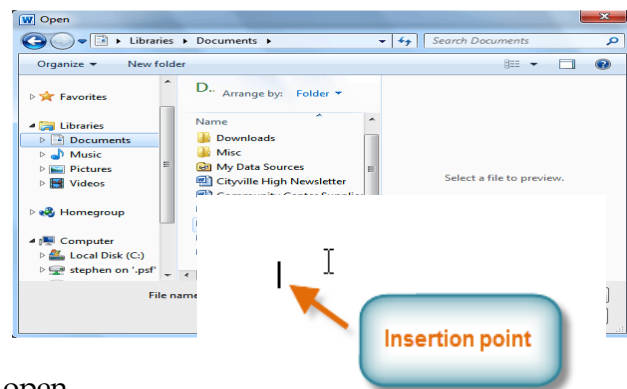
Open

Libraries ▸ Documents ▸

Search Documents

Organize ▾ New folder

Favorites

Libraries

Documents

Music

Pictures

Videos

Homegroup

Computer

Local Disk (C:)

stephen on '.psf'

D..

Arrange by: Folder ▾

Name

Downloads

Misc

My Data Sources

Cityville High Newsletter

Select a file to preview.

File name

Insertion point

open